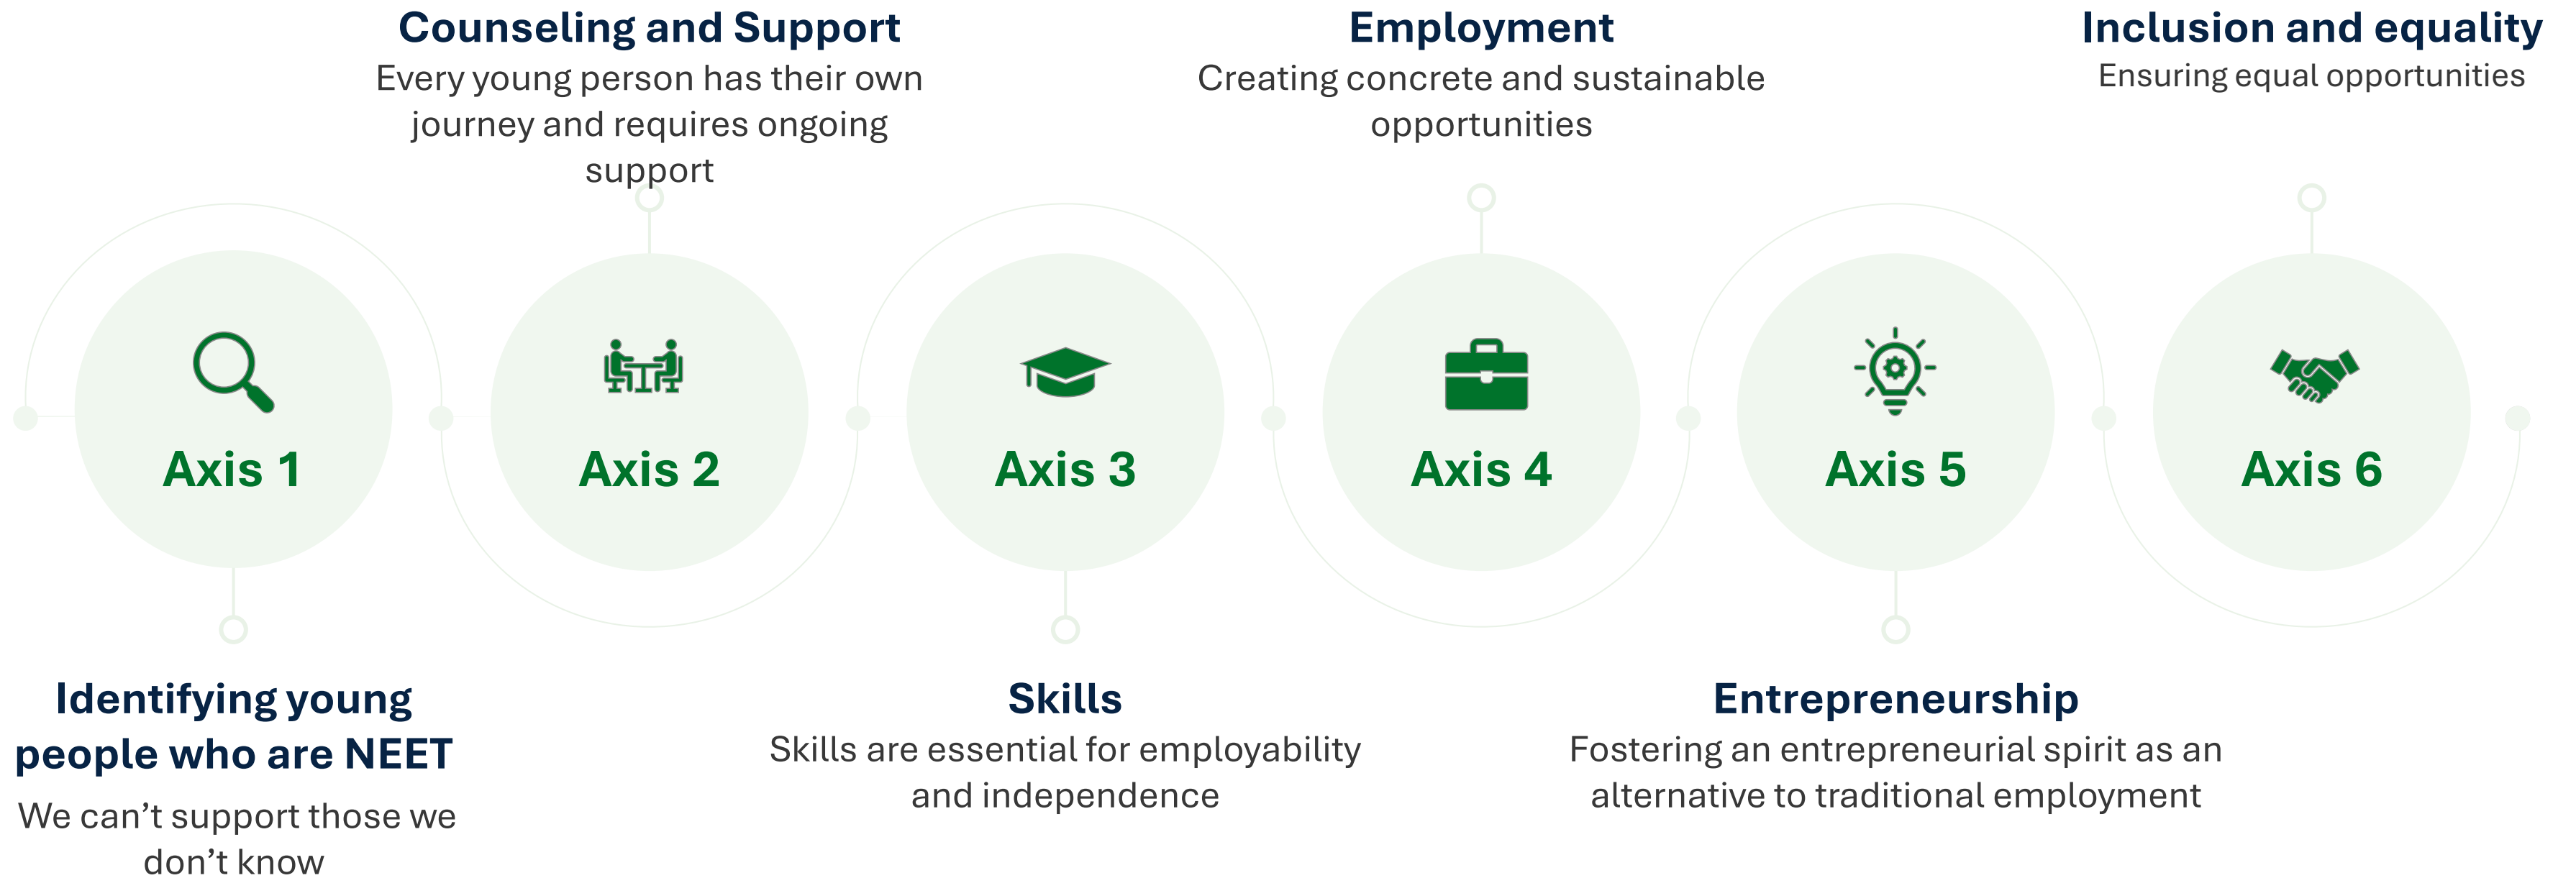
Counseling and Support
Every young person has their own journey and requires ongoing support

Employment
Creating concrete and sustainable opportunities

Inclusion and equality
Ensuring equal opportunities

Axis 1

Axis 2

Axis 3

Axis 4

Axis 5

Axis 6

Identifying young people who are NEET
We can’t support those we don’t know

Skills
Skills are essential for employability and independence

Entrepreneurship
Fostering an entrepreneurial spirit as an alternative to traditional employment